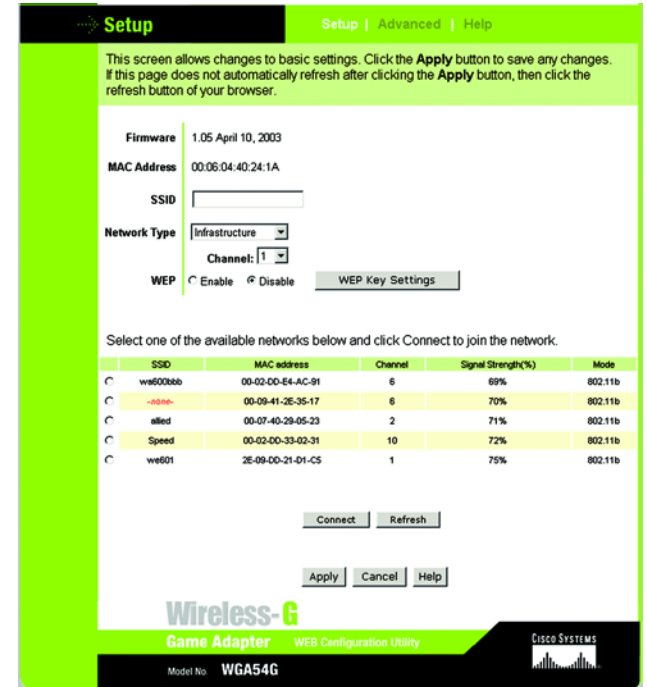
Setup

Setup | Advanced | Help

This screen allows changes to basic settings. Click the **Apply** button to save any changes. If this page does not automatically refresh after clicking the **Apply** button, then click the refresh button of your browser.

Firmware 1.05 April 10, 2003

MAC Address 00:06:04:40:24:1A

SSID

Network Type Infrastructure

Channel: 1

WEP Enable Disable WEP Key Settings

Select one of the available networks below and click Connect to join the network.

| | SSID | MAC address | Channel | Signal Strength(%) | Mode |
|---|---|---|---|---|---|
| ○ | ws600bbb | 00-02-DD-E4-AC-91 | 6 | 69% | 802.11b |
| ○ | -none- | 00-09-41-2E-35-17 | 6 | 70% | 802.11b |
| ○ | allied | 00-07-40-29-05-23 | 2 | 71% | 802.11b |
| ○ | Speed | 00-02-DD-33-02-31 | 10 | 72% | 802.11b |
| ○ | we601 | 2E-09-DD-21-D1-C5 | 1 | 75% | 802.11b |

Connect Refresh

Apply Cancel Help

Wireless-G

Game Adapter WEB Configuration Utility

Cisco Systems

Model No. WGA54G